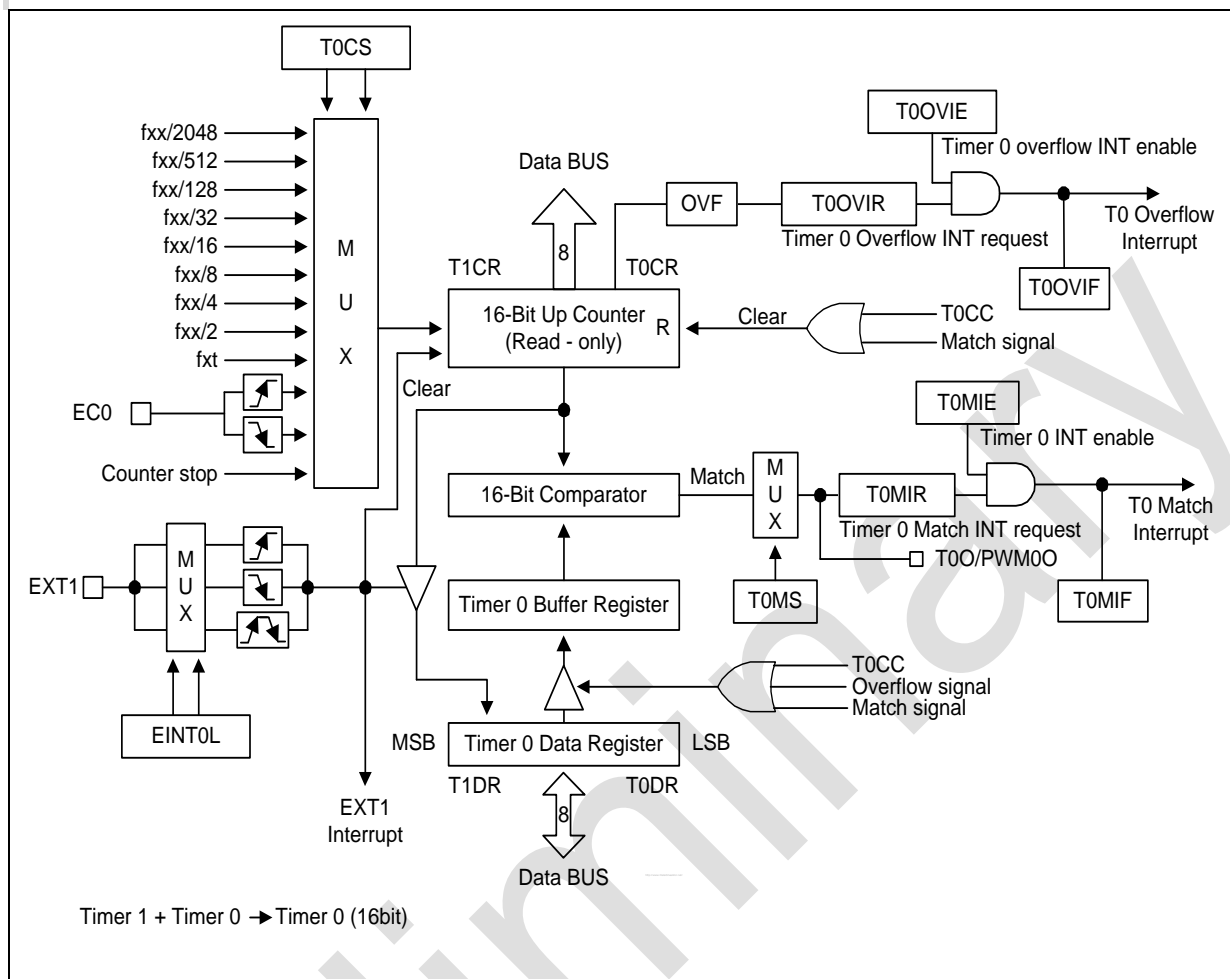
T0CS

fxx/2048
fxx/512
fxx/128
fxx/32
fxx/16
fxx/8
fxx/4
fxx/2
fxt
EC0
Counter stop

M
U
X

Data BUS
8
T1CR
T0CR
16-Bit Up Counter
(Read - only)
R
Clear

OVF
T0OVIR
Timer 0 Overflow INT request
T0OVIE
Timer 0 overflow INT enable
T0 Overflow
Interrupt
T0OVIF

T0CC
Match signal

Clear

16-Bit Comparator
Match
M
U
X
T0MIR
Timer 0 Match INT request
T0MIE
Timer 0 INT enable
T0 Match
Interrupt
T0O/PWM0O
T0MIF
T0MS

EXT1
M
U
X
EINT0L

Timer 0 Buffer Register

T0CC
Overflow signal
Match signal

MSB
Timer 0 Data Register
LSB
T1DR
T0DR
8
Data BUS

EXT1
Interrupt

Timer 1 + Timer 0 → Timer 0 (16bit)